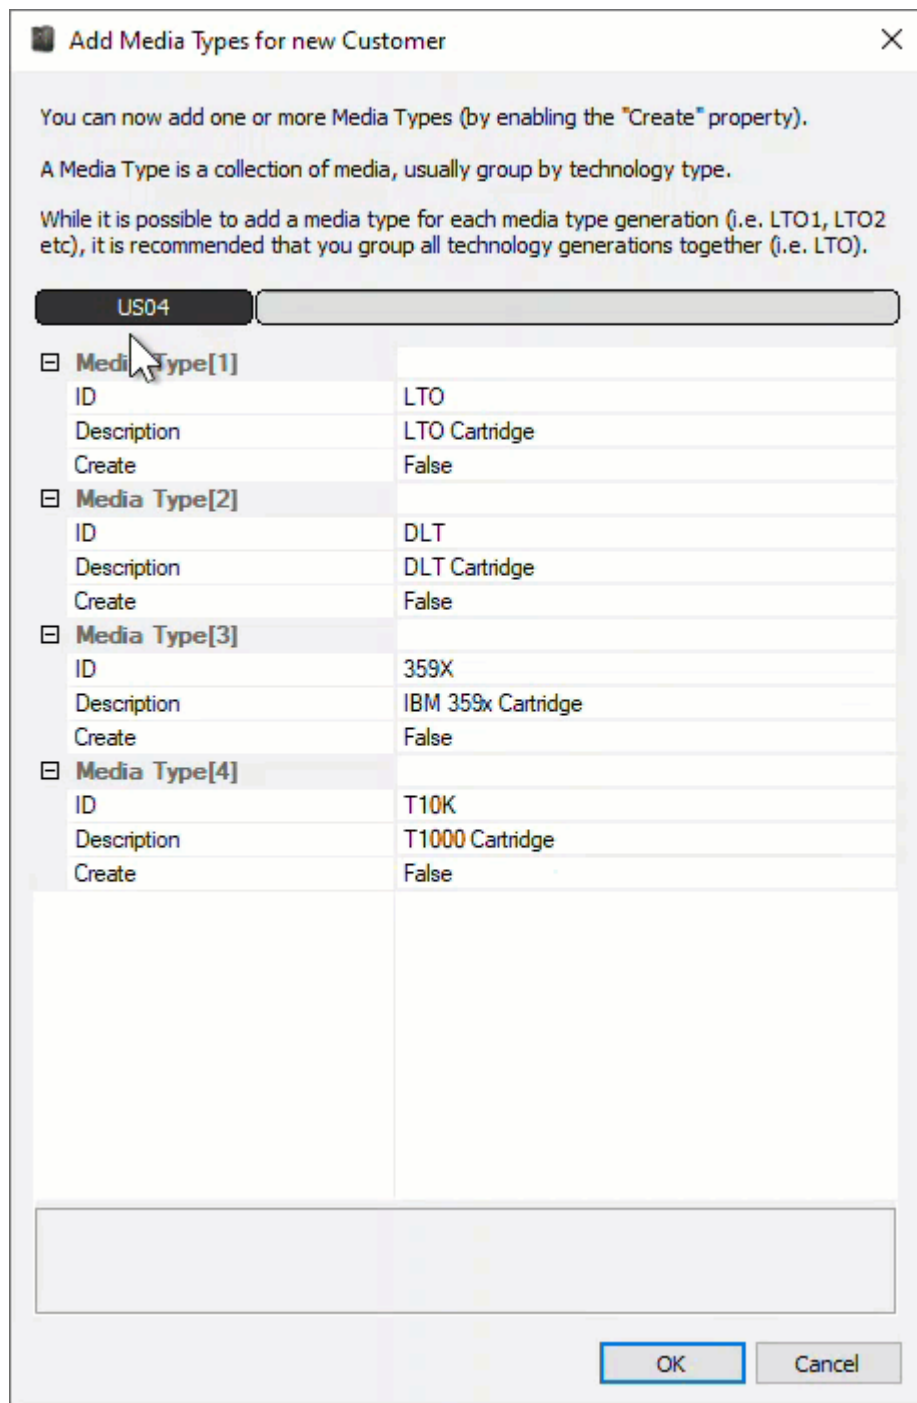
Add Media Types for new Customer

You can now add one or more Media Types (by enabling the "Create" property).

A Media Type is a collection of media, usually group by technology type.

While it is possible to add a media type for each media type generation (i.e. LTO1, LTO2 etc), it is recommended that you group all technology generations together (i.e. LTO).

US04

⊟ Media Type[1]

| | |
|---|---|
| ID | LTO |
| Description | LTO Cartridge |
| Create | False |

⊟ Media Type[2]

| | |
|---|---|
| ID | DLT |
| Description | DLT Cartridge |
| Create | False |

⊟ Media Type[3]

| | |
|---|---|
| ID | 359X |
| Description | IBM 359x Cartridge |
| Create | False |

⊟ Media Type[4]

| | |
|---|---|
| ID | T10K |
| Description | T1000 Cartridge |
| Create | False |

OK Cancel